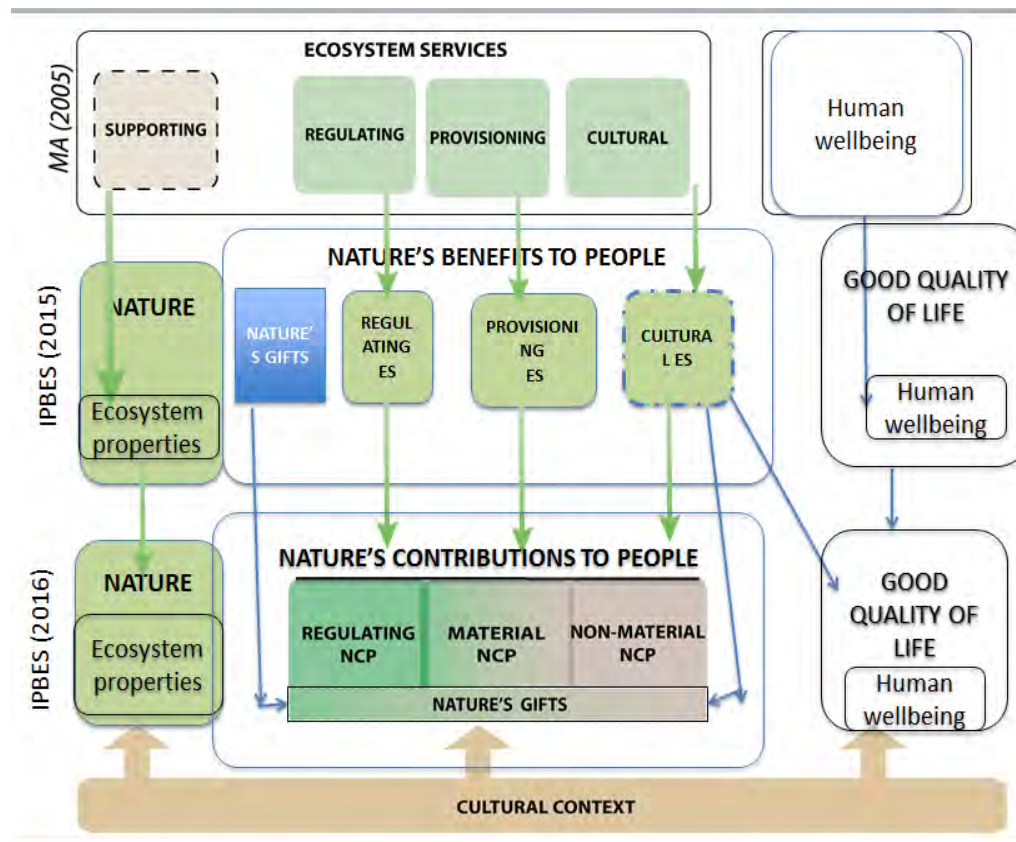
MA (2005)

ECOSYSTEM SERVICES

SUPPORTING

REGULATING

PROVISIONING

CULTURAL

Human wellbeing

IPBES (2015)

NATURE

Ecosystem properties

NATURE'S BENEFITS TO PEOPLE

NATURE'S GIFTS

REGULATING ES

PROVISIONING ES

CULTURAL ES

GOOD QUALITY OF LIFE

Human wellbeing

IPBES (2016)

NATURE

Ecosystem properties

NATURE'S CONTRIBUTIONS TO PEOPLE

REGULATING NCP

MATERIAL NCP

NON-MATERIAL NCP

NATURE'S GIFTS

GOOD QUALITY OF LIFE

Human wellbeing

CULTURAL CONTEXT